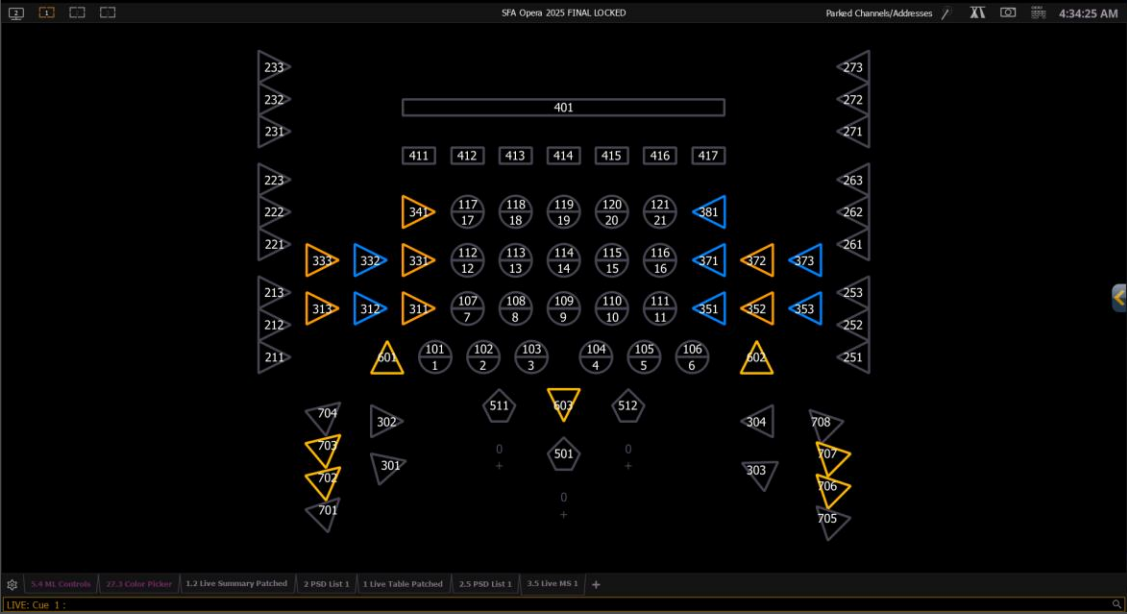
2 1

SFA Opera 2025 FINAL LOCKED

Parked Channels/Addresses

4:34:25 AM

233
232
231
223
222
221
213
212
211

273
272
271
263
262
261
253
252
251

401

411 412 413 414 415 416 417

341
117 17
118 18
119 19
120 20
121 21
381

333 332 331
112 12
113 13
114 14
115 15
116 16
371 372 373

313 312 311
107 7
108 8
109 9
110 10
111 11
351 352 353

601
101 1
102 2
103 3
104 4
105 5
106 6
602

704 302
511
603
512
304 708

703
0 +
501
0 +
707

301
303

702
706

0 +

701
705

5.4 ML Controls | 27.3 Color Picker | 1.2 Live Summary Patched | 2 PSD List 1 | 1 Live Table Patched | 2.5 PSD List 1 | 3.5 Live MS 1 | +

LIVE: Cue 1 :